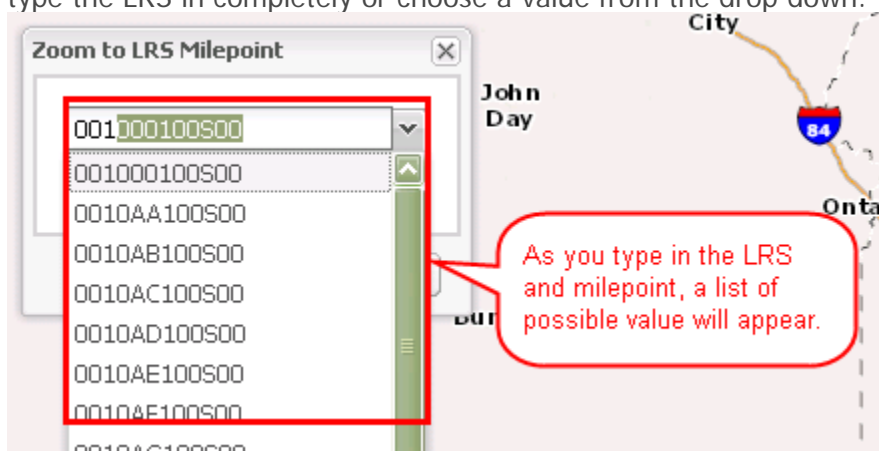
type the LRS in completely or choose a value from the drop down.

Zoom to LRS Milepoint

001000100S00

001000100S00
0010AA100S00
0010AB100S00
0010AC100S00
0010AD100S00
0010AE100S00
0010AF100S00
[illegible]

City
John Day
84
Onta
Bur

As you type in the LRS and milepoint, a list of possible value will appear.